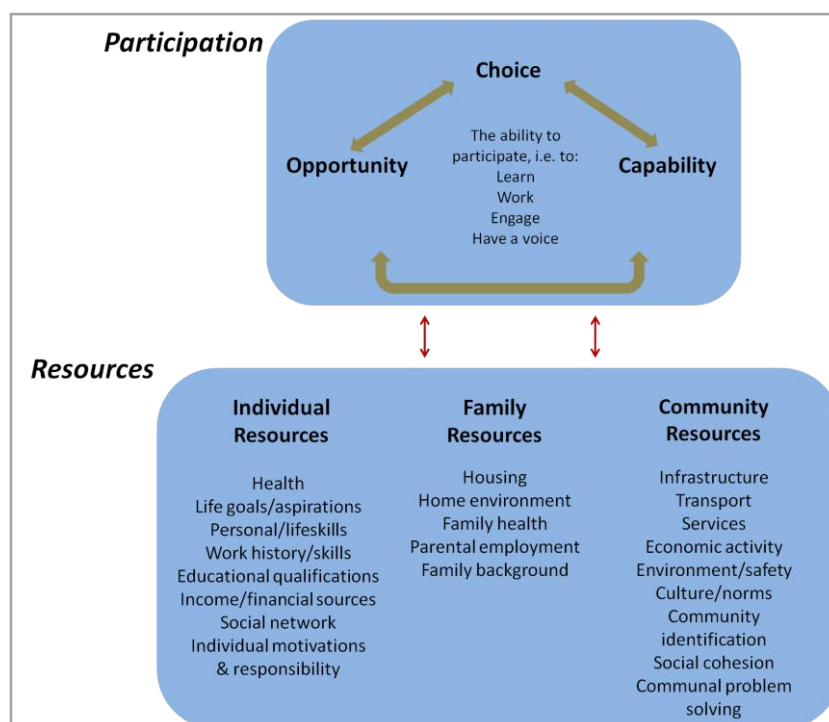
Participation

Choice

Opportunity

The ability to participate, i.e. to:
Learn
Work
Engage
Have a voice

Capability

Resources

Individual Resources

Health
Life goals/aspirations
Personal/lifeskills
Work history/skills
Educational qualifications
Income/financial sources
Social network
Individual motivations & responsibility

Family Resources

Housing
Home environment
Family health
Parental employment
Family background

Community Resources

Infrastructure
Transport
Services
Economic activity
Environment/safety
Culture/norms
Community identification
Social cohesion
Communal problem solving